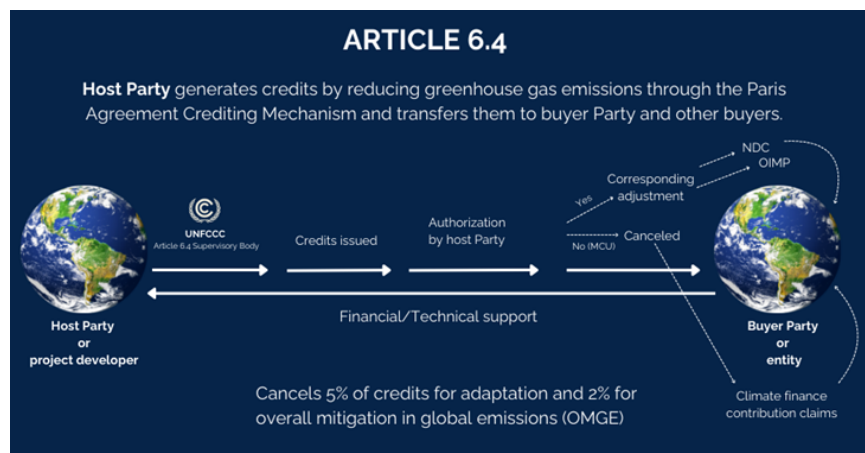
ARTICLE 6.4

**Host Party** generates credits by reducing greenhouse gas emissions through the Paris Agreement Crediting Mechanism and transfers them to buyer Party and other buyers.

UNFCCC
Article 6.4 Supervisory Body

Credits issued

Authorization by host Party

Yes

Corresponding adjustment

NDC

OIMP

No (MCU)

Canceled

Financial/Technical support

Host Party or project developer

Buyer Party or entity

Cancels 5% of credits for adaptation and 2% for overall mitigation in global emissions (OMGE)

Climate finance contribution claims